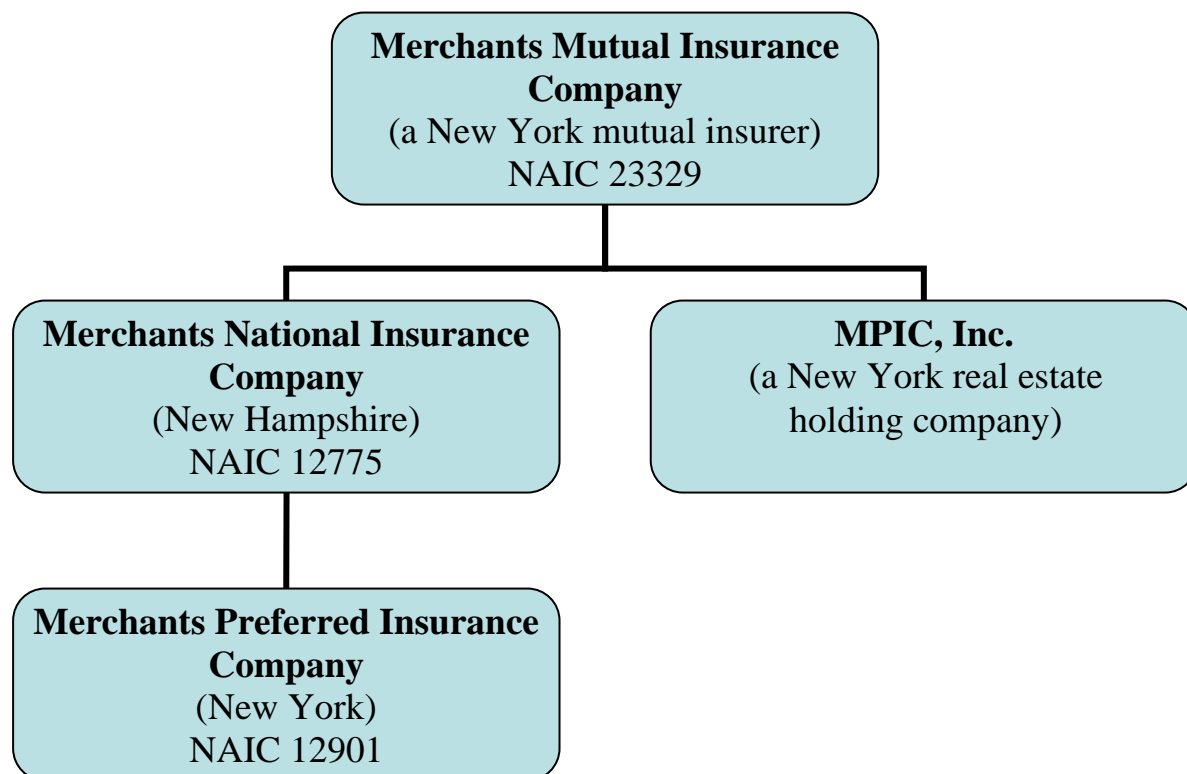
Merchants Mutual Insurance Company
(a New York mutual insurer)
NAIC 23329

Merchants National Insurance Company
(New Hampshire)
NAIC 12775

MPIC, Inc.
(a New York real estate holding company)

Merchants Preferred Insurance Company
(New York)
NAIC 12901